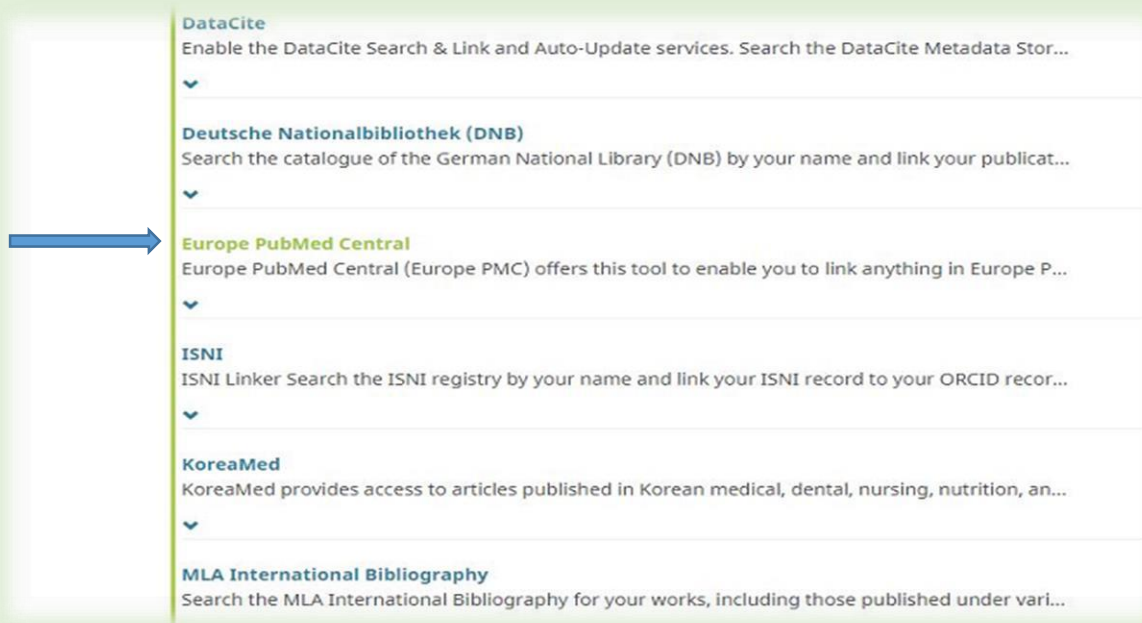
DataCite
Enable the DataCite Search & Link and Auto-Update services. Search the DataCite Metadata Stor...

Deutsche Nationalbibliothek (DNB)
Search the catalogue of the German National Library (DNB) by your name and link your publicat...

Europe PubMed Central
Europe PubMed Central (Europe PMC) offers this tool to enable you to link anything in Europe P...

ISNI
ISNI Linker Search the ISNI registry by your name and link your ISNI record to your ORCID recor...

KoreaMed
KoreaMed provides access to articles published in Korean medical, dental, nursing, nutrition, an...

MLA International Bibliography
Search the MLA International Bibliography for your works, including those published under vari...